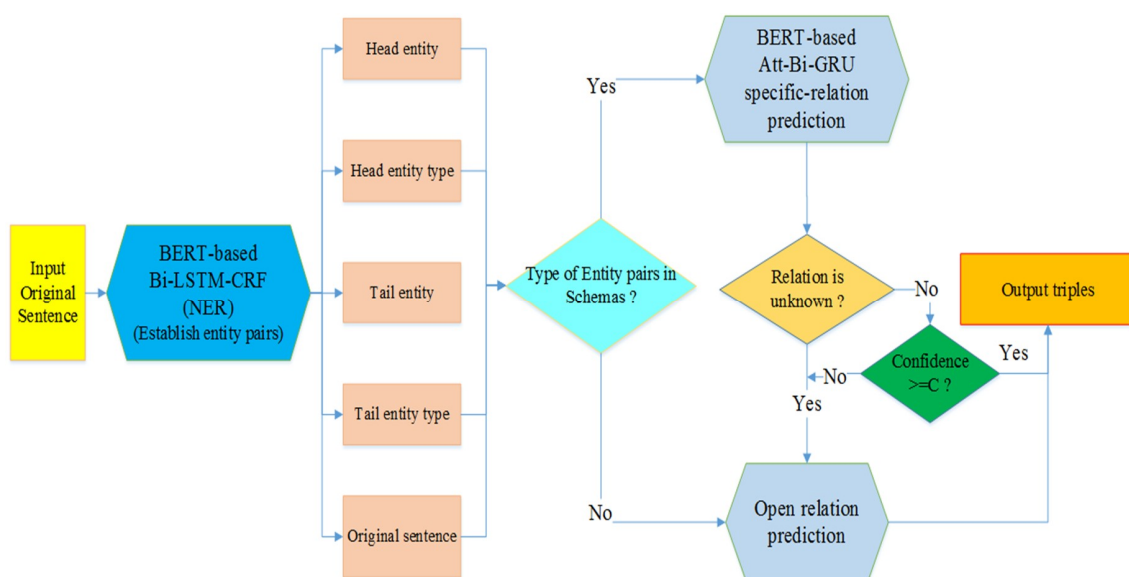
Input Original Sentence

BERT-based Bi-LSTM-CRF (NER) (Establish entity pairs)

Head entity

Head entity type

Tail entity

Tail entity type

Original sentence

Type of Entity pairs in Schemas ?

Yes

No

BERT-based Att-Bi-GRU specific-relation prediction

Relation is unknown ?

No

Yes

Confidence >=C ?

No

Yes

Output triples

Open relation prediction